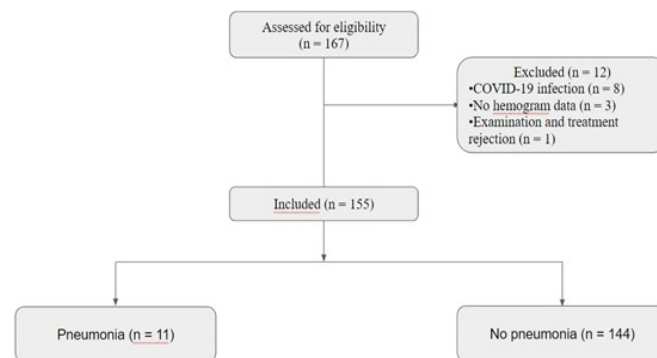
Assessed for eligibility
(n = 167)

Excluded (n = 12)
•COVID-19 infection (n = 8)
•No hemogram data (n = 3)
•Examination and treatment rejection (n = 1)

Included (n = 155)

Pneumonia (n = 11)

No pneumonia (n = 144)